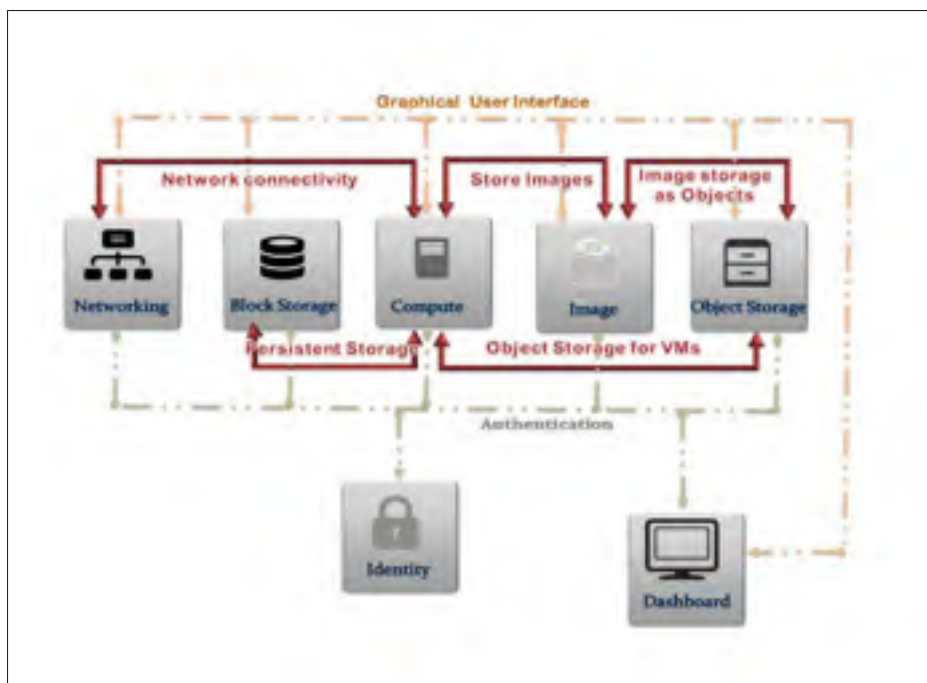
Graphical User Interface

Network connectivity

Store Images

Image storage as Objects

Networking

Block Storage

Compute

Image

Object Storage

Persistent Storage

Object Storage for VMs

Authentication

Identity

Dashboard